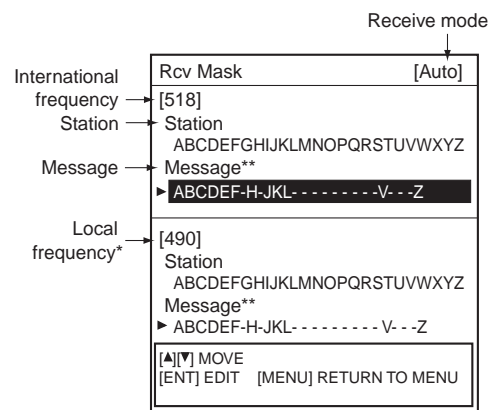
Receive mode

International frequency

Station

Message

Local frequency*

Rcv Mask [Auto]

[518]

Station

ABCDEFGHIJKLMNOPQRSTUVWXYZ

Message**

ABCDEF-H-JKL---------V---Z

[490]

Station

ABCDEFGHIJKLMNOPQRSTUVWXYZ

Message**

ABCDEF-H-JKL--------- V---Z

[▲][▼] MOVE

[ENT] EDIT [MENU] RETURN TO MENU